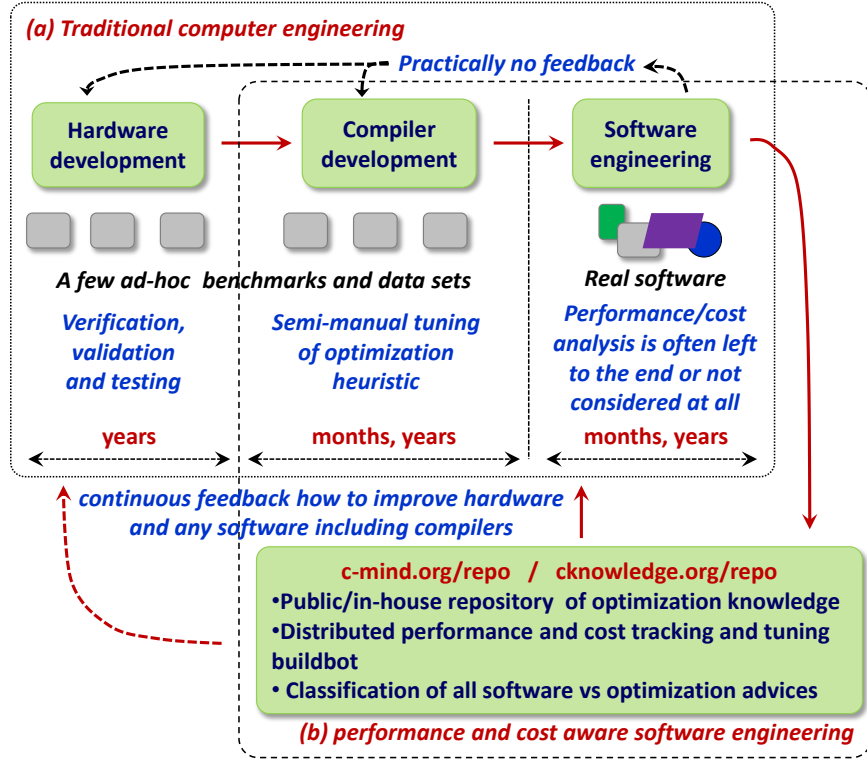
(a) Traditional computer engineering

Practically no feedback

Hardware development

Compiler development

Software engineering

A few ad-hoc benchmarks and data sets

Real software

Verification, validation and testing

Semi-manual tuning of optimization heuristic

Performance/cost analysis is often left to the end or not considered at all

years

months, years

months, years

continuous feedback how to improve hardware and any software including compilers

c-mind.org/repo / cknowledge.org/repo
•Public/in-house repository of optimization knowledge
•Distributed performance and cost tracking and tuning buildbot
• Classification of all software vs optimization advices

(b) performance and cost aware software engineering